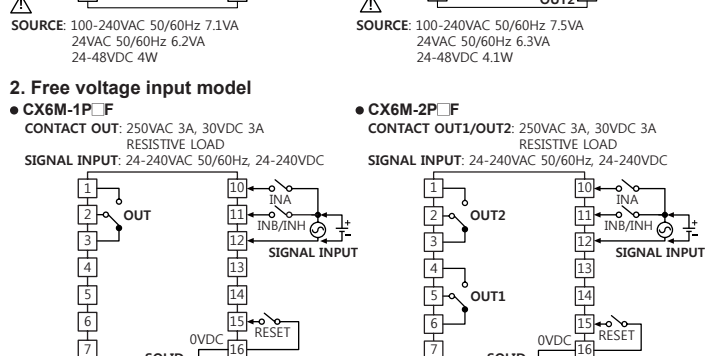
SOURCE: 100-240VAC 50/60Hz 7.1VA
24VAC 50/60Hz 6.2VA
24-48VDC 4W

OUT2

SOURCE: 100-240VAC 50/60Hz 7.5VA
24VAC 50/60Hz 6.3VA
24-48VDC 4.1W

2. Free voltage input model

● CX6M-1P□F
CONTACT OUT: 250VAC 3A, 30VDC 3A
RESISTIVE LOAD
SIGNAL INPUT: 24-240VAC 50/60Hz, 24-240VDC

1
2 OUT
3
4
5
6
7

10
INA
11
INB/INH
12
SIGNAL INPUT
13
14
15
RESET
0VDC
16

● CX6M-2P□F
CONTACT OUT1/OUT2: 250VAC 3A, 30VDC 3A
RESISTIVE LOAD
SIGNAL INPUT: 24-240VAC 50/60Hz, 24-240VDC

1
2 OUT2
3
4
5 OUT1
6
7

10
INA
11
INB/INH
12
SIGNAL INPUT
13
14
15
RESET
0VDC
16